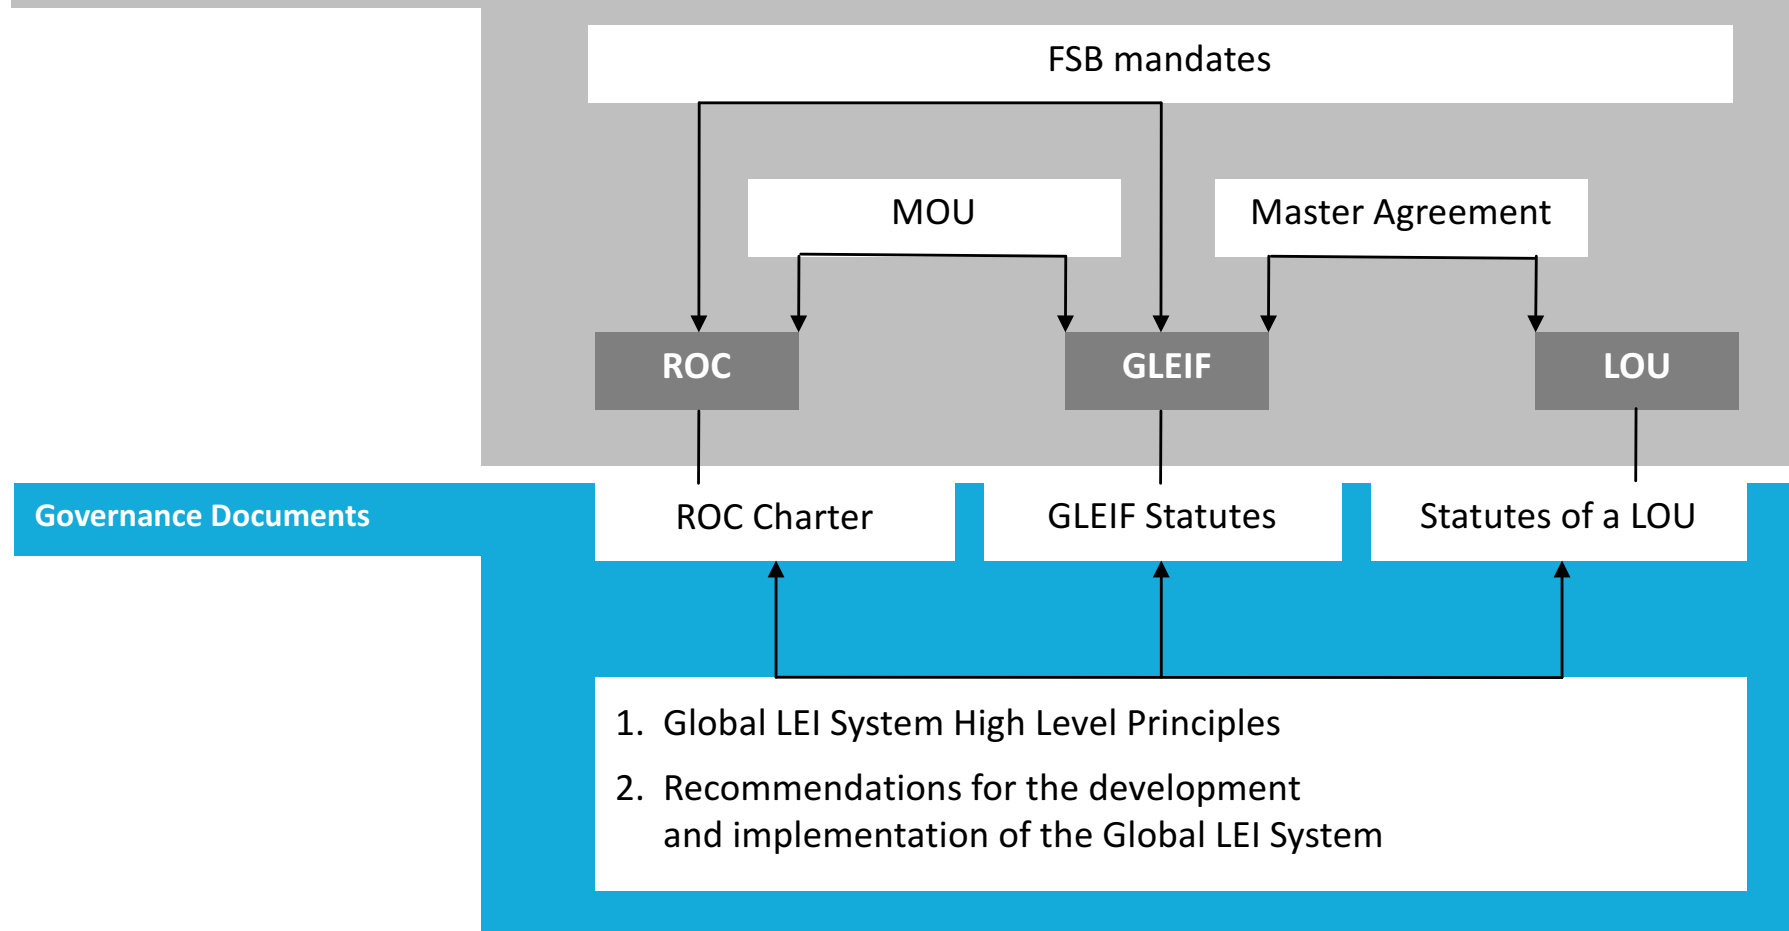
FSB mandates

MOU

Master Agreement

ROC

GLEIF

LOU

Governance Documents

ROC Charter

GLEIF Statutes

Statutes of a LOU

1. Global LEI System High Level Principles

2. Recommendations for the development and implementation of the Global LEI System